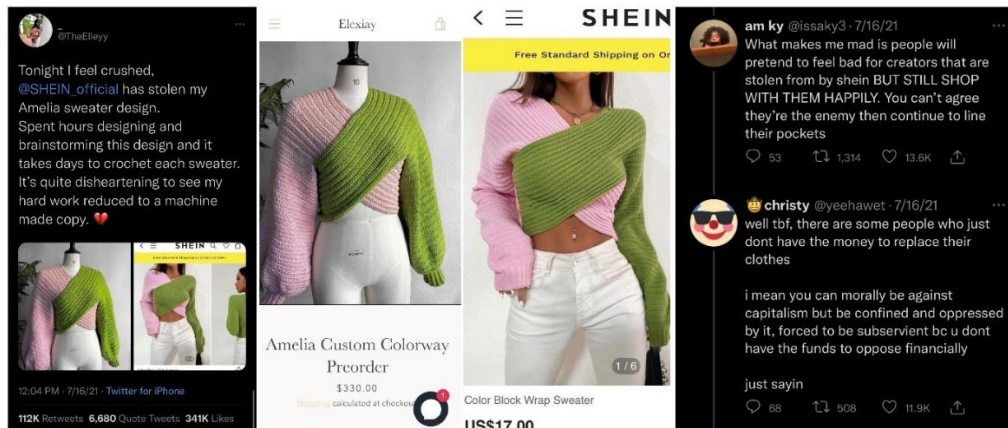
@TheElleyy

Tonight I feel crushed, @SHEIN_official has stolen my Amelia sweater design.
Spent hours designing and brainstorming this design and it takes days to crochet each sweater. It's quite disheartening to see my hard work reduced to a machine made copy. 💔

12:04 PM · 7/16/21 · Twitter for iPhone

112K Retweets 6,680 Quote Tweets 341K Likes

Elexiay

Amelia Custom Colorway Preorder

$330.00

Shipping calculated at checkout

SHEIN

Free Standard Shipping on Or

1 / 6

Color Block Wrap Sweater

US$17.00

am ky @issaky3 · 7/16/21
What makes me mad is people will pretend to feel bad for creators that are stolen from by shein BUT STILL SHOP WITH THEM HAPPILY. You can't agree they're the enemy then continue to line their pockets

53 1,314 13.6K

christy @yeehawet · 7/16/21
well tbf, there are some people who just dont have the money to replace their clothes

i mean you can morally be against capitalism but be confined and oppressed by it, forced to be subservient bc u dont have the funds to oppose financially

just sayin

68 508 11.9K